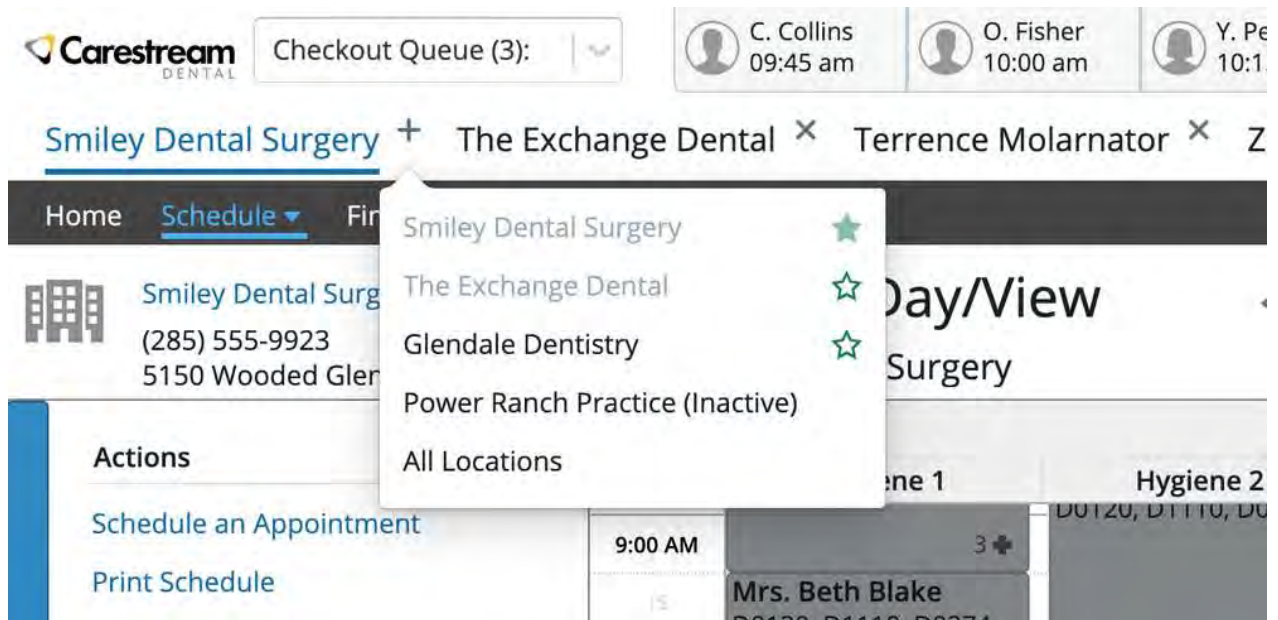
Carestream DENTAL

Checkout Queue (3):

C. Collins 09:45 am

O. Fisher 10:00 am

Y. Pe 10:1

Smiley Dental Surgery +

The Exchange Dental ×

Terrence Molarnator ×

Z

Home

Schedule

Fi

Smiley Dental Surgery

The Exchange Dental

Glendale Dentistry

Power Ranch Practice (Inactive)

All Locations

Smiley Dental Surg

(285) 555-9923

5150 Wooded Gle

Day/View

Surgery

Actions

Schedule an Appointment

Print Schedule

ene 1

Hygiene 2

D0120, D1110, D0

9:00 AM

3

15

Mrs. Beth Blake

D0120, D1110, D0274